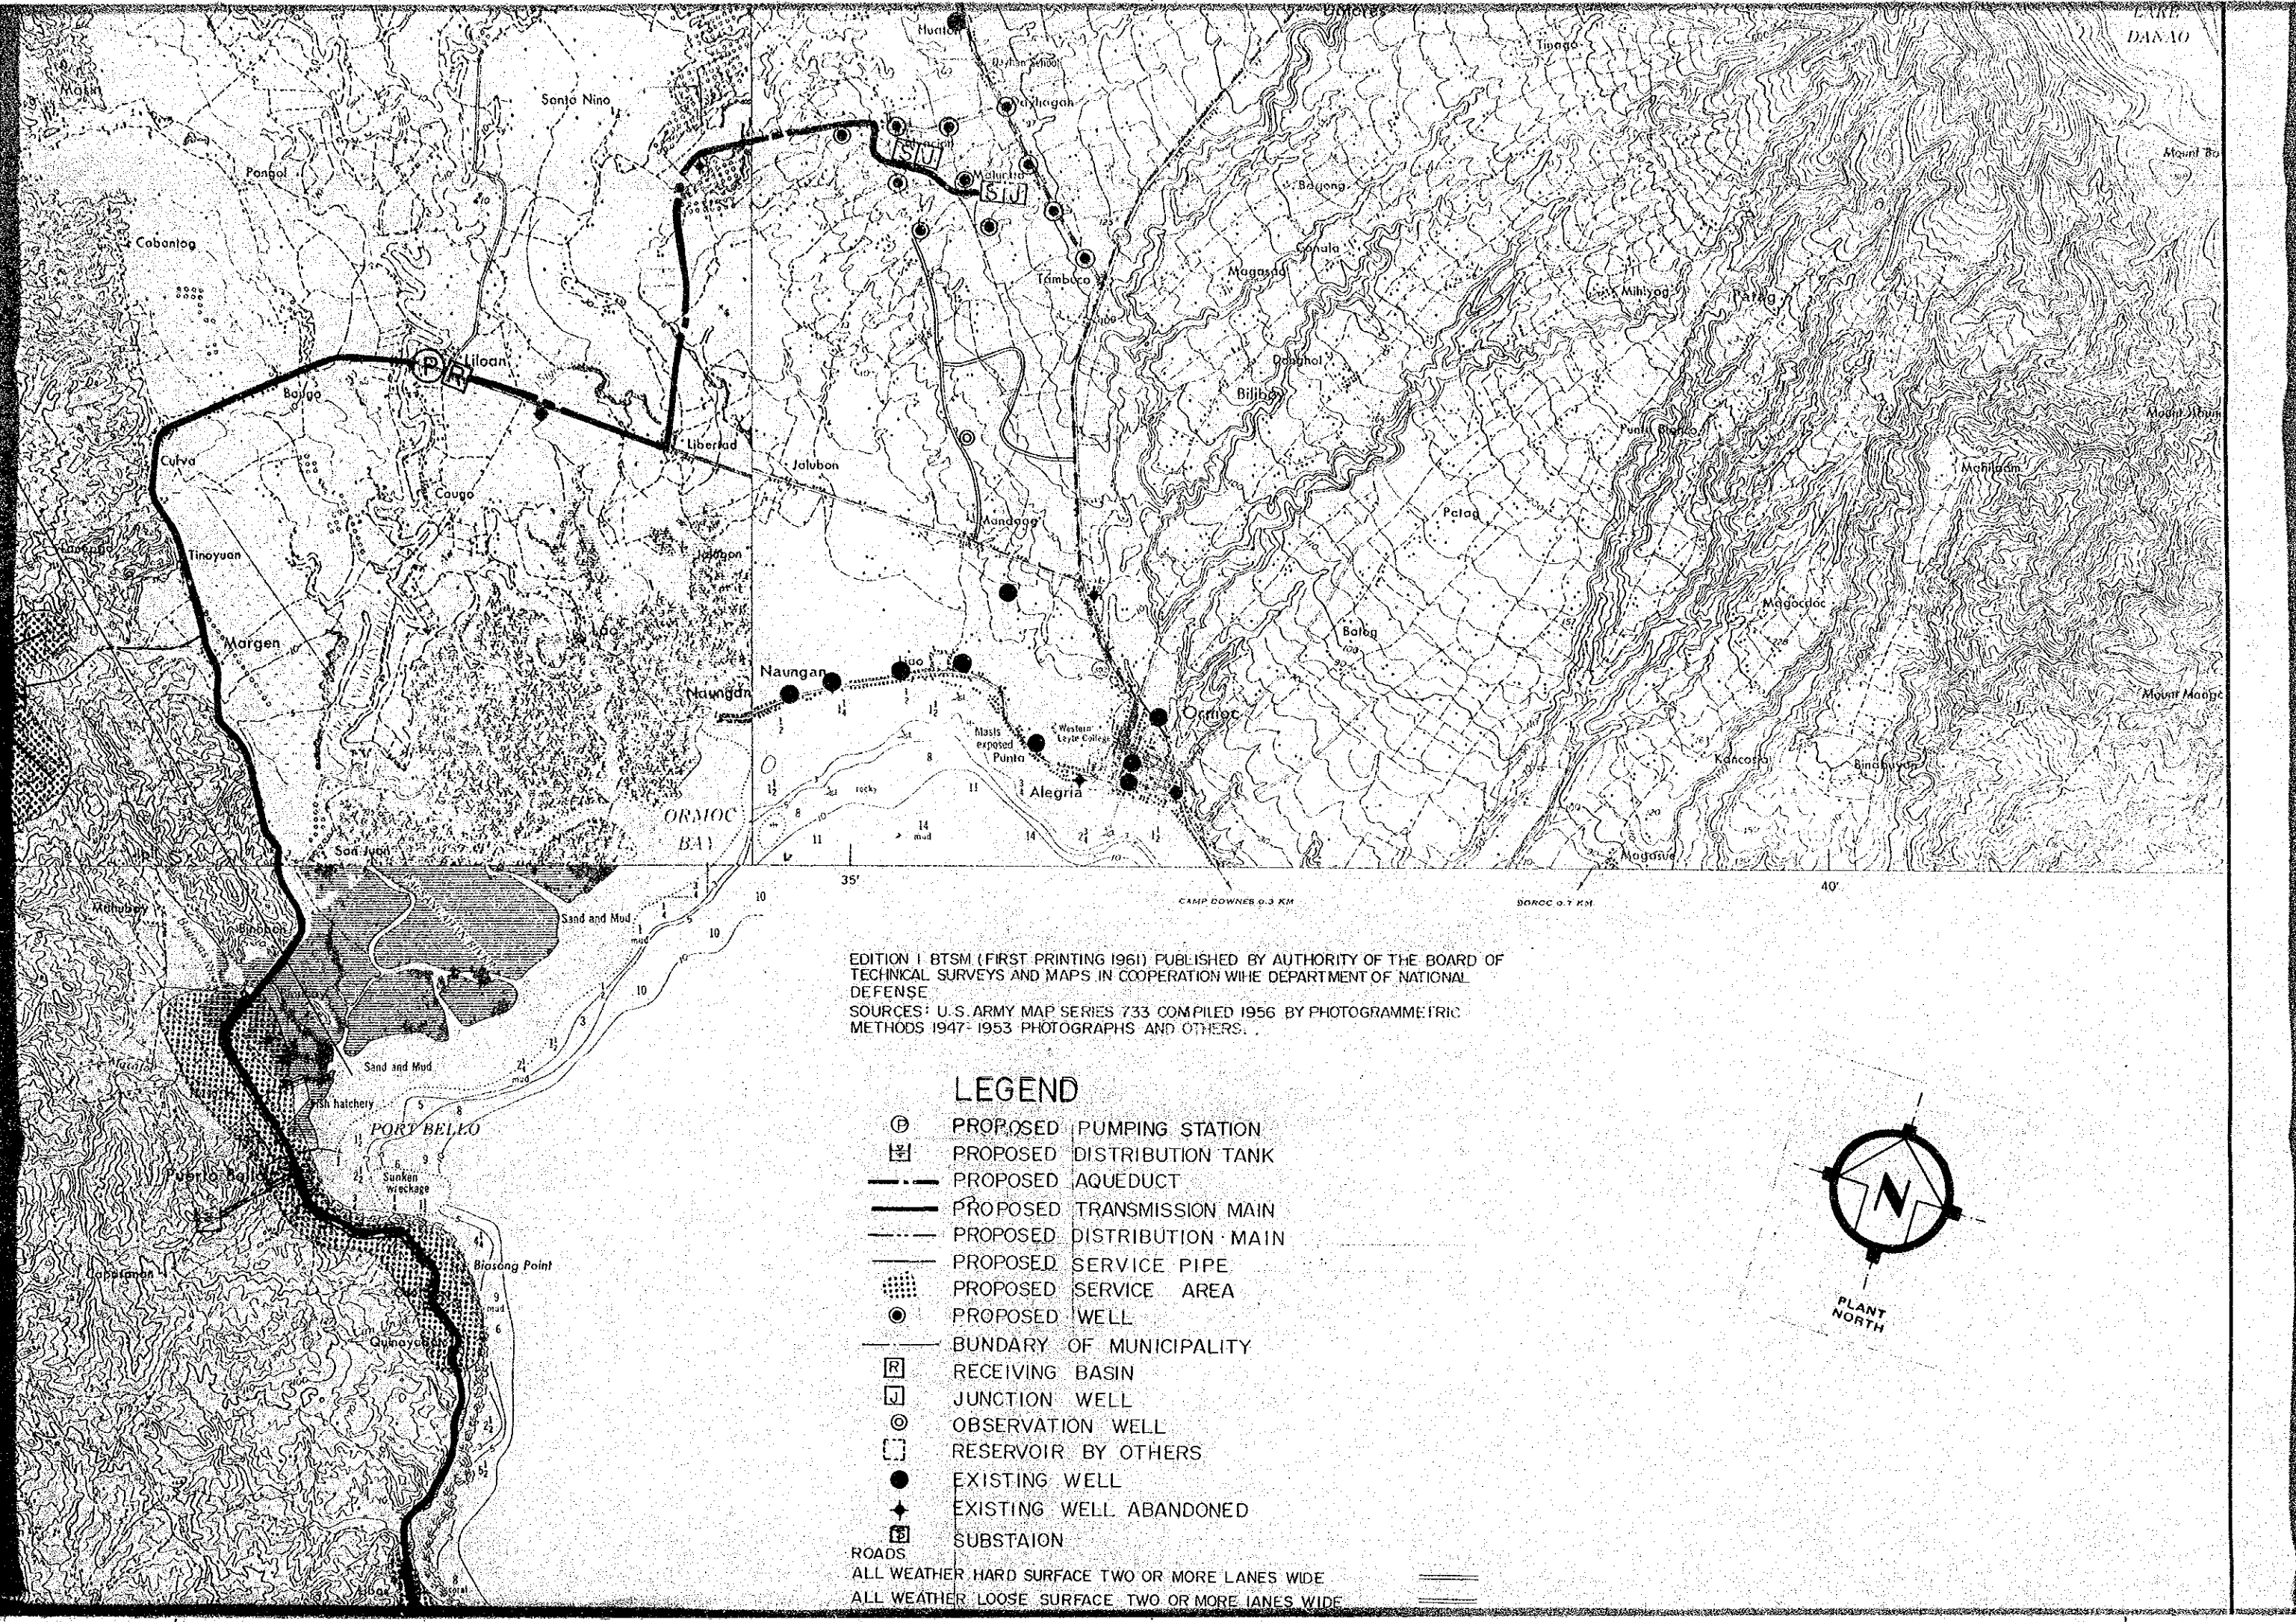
LAKE DANAO

Hunton

Santo Nino

Pongol

Cabantog

Liloan

Libertad

Jalubon

Curva

Caugo

Tinoyuan

Margen

Naungan

Lao

Ormoc

Masts exposed

Punta

Alegria

Western Leyte College

ORMOC BAY

San Juan

Mahubay

Binobo

Sand and Mud

Sand and Mud

Fish hatchery

PORT BELLO

Puerto Bello

Sunken wreckage

Biasong Point

Quinayegan

Tambuco

Magasad

Conula

Bagong

Mihiyog

Patag

Donghol

Bilibao

Punta Blanca

Mount Alban

Mahilum

Patag

Magocdoc

Batag

Mount Mange

Kancosal

Binahaan

Mandaga

Tinago

Mount Ba

Magasue

35'

40'

CAMP DOWNES 0.3 KM

DOROC 0.7 KM

EDITION I BTSM (FIRST PRINTING 1961) PUBLISHED BY AUTHORITY OF THE BOARD OF TECHNICAL SURVEYS AND MAPS IN COOPERATION WIHE DEPARTMENT OF NATIONAL DEFENSE
SOURCES: U.S. ARMY MAP SERIES 733 COMPILED 1956 BY PHOTOGRAMMETRIC METHODS 1947-1953 PHOTOGRAPHS AND OTHERS.

LEGEND
PROPOSED PUMPING STATION
PROPOSED DISTRIBUTION TANK
PROPOSED AQUEDUCT
PROPOSED TRANSMISSION MAIN
PROPOSED DISTRIBUTION MAIN
PROPOSED SERVICE PIPE
PROPOSED SERVICE AREA
PROPOSED WELL
BUNDARY OF MUNICIPALITY
RECEIVING BASIN
JUNCTION WELL
OBSERVATION WELL
RESERVOIR BY OTHERS
EXISTING WELL
EXISTING WELL ABANDONED
SUBSTAION
ROADS
ALL WEATHER HARD SURFACE TWO OR MORE LANES WIDE
ALL WEATHER LOOSE SURFACE TWO OR MORE LANES WIDE

N
PLANT NORTH